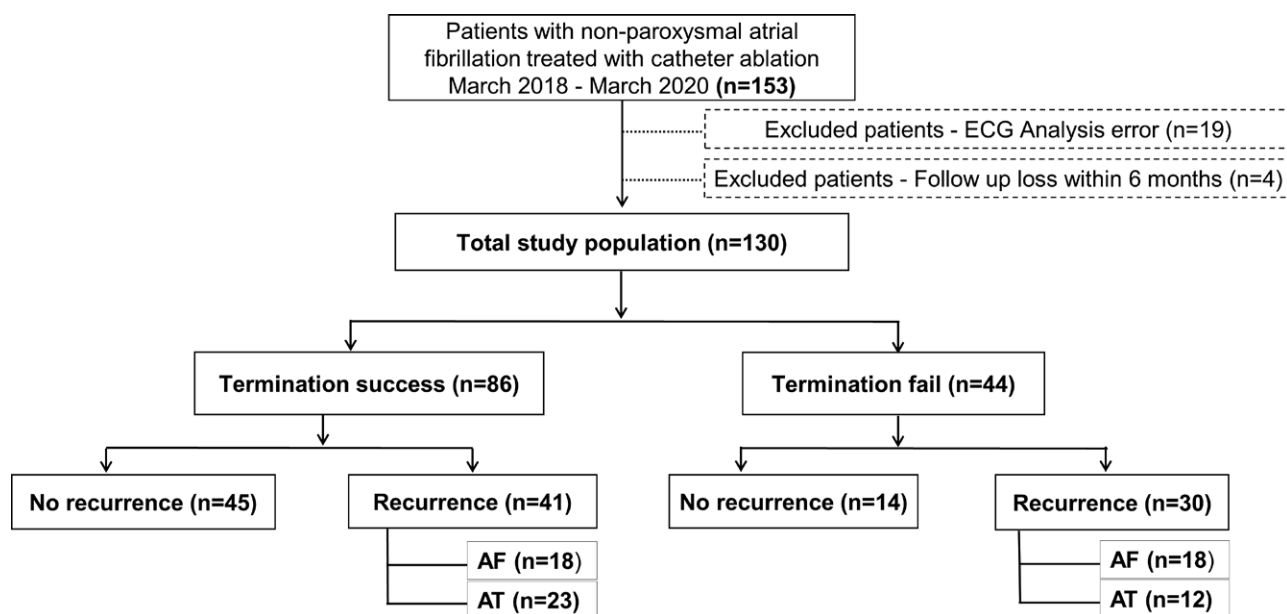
Patients with non-paroxysmal atrial fibrillation treated with catheter ablation March 2018 - March 2020 (n=153)

Excluded patients - ECG Analysis error (n=19)

Excluded patients - Follow up loss within 6 months (n=4)

Total study population (n=130)

Termination success (n=86)

Termination fail (n=44)

No recurrence (n=45)

Recurrence (n=41)

AF (n=18)

AT (n=23)

No recurrence (n=14)

Recurrence (n=30)

AF (n=18)

AT (n=12)